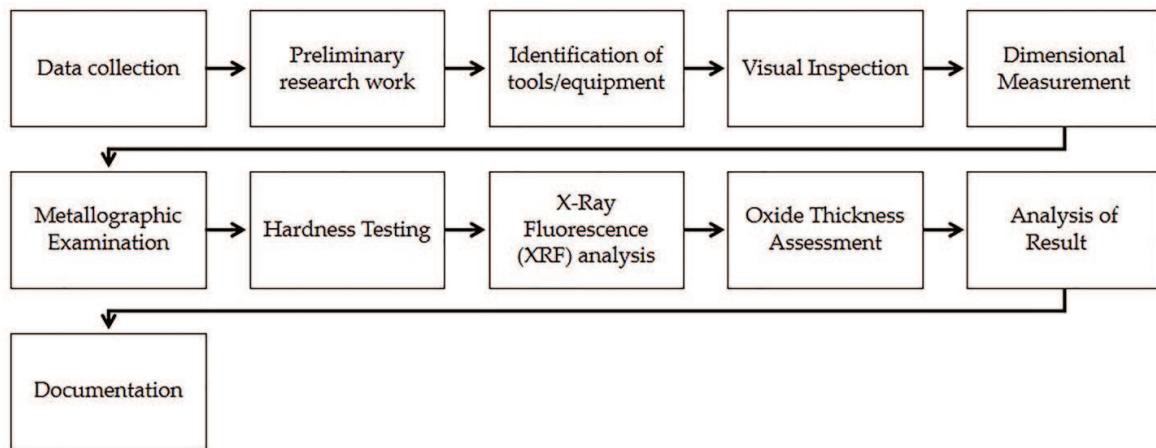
Data collection

Preliminary research work

Identification of tools/equipment

Visual Inspection

Dimensional Measurement

Metallographic Examination

Hardness Testing

X-Ray Fluorescence (XRF) analysis

Oxide Thickness Assessment

Analysis of Result

Documentation